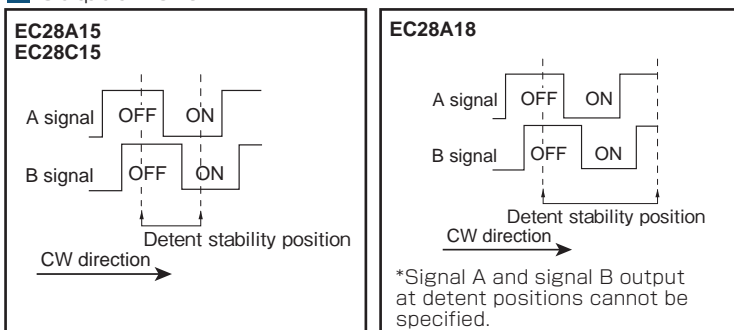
EC28A15
EC28C15

A signal OFF ON

B signal OFF ON

Detent stability position

CW direction

EC28A18

A signal OFF ON

B signal OFF ON

Detent stability position

CW direction

*Signal A and signal B output at detent positions cannot be specified.